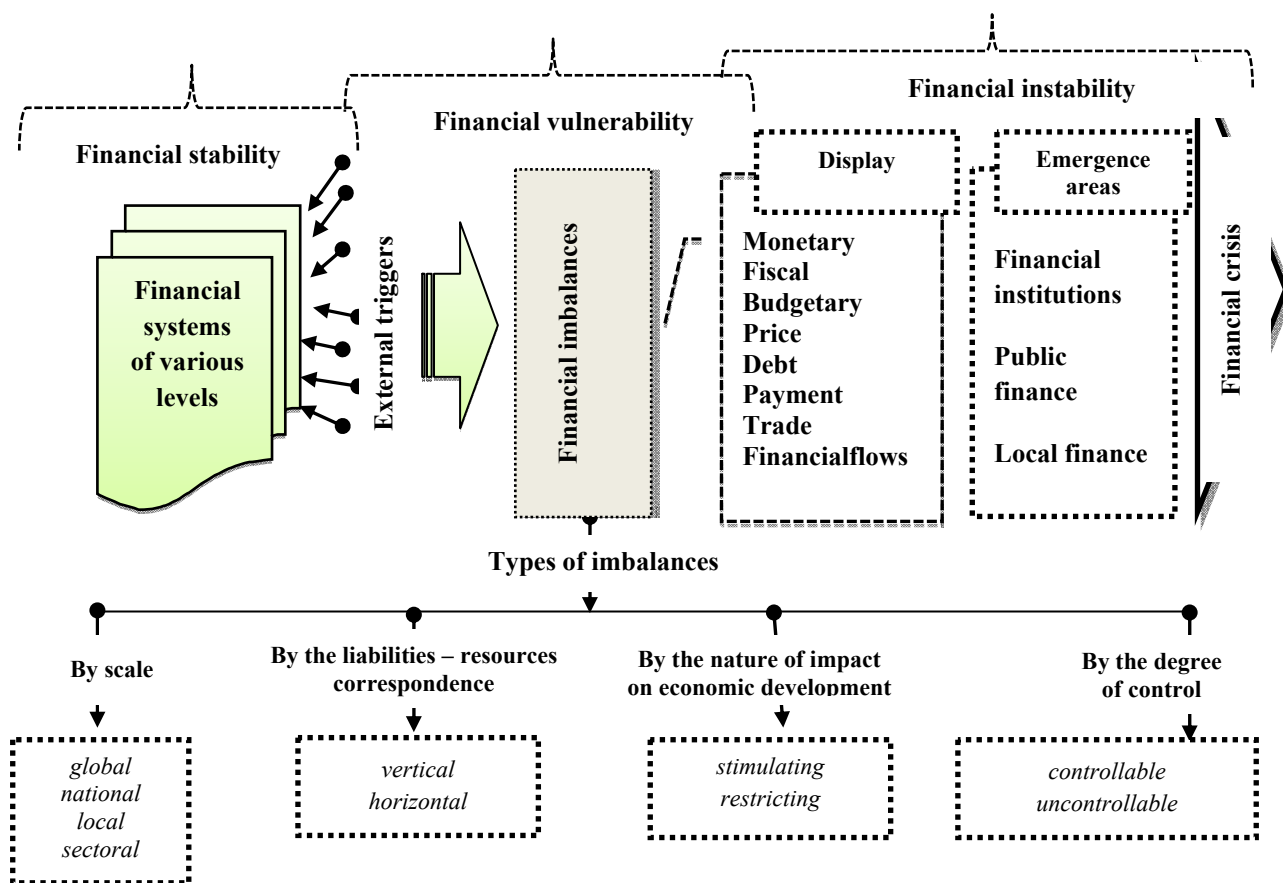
Financial stability

Financial vulnerability

Financial instability

Financial systems of various levels

External triggers

Financial imbalances

Display

Monetary
Fiscal
Budgetary
Price
Debt
Payment
Trade
Financialflows

Emergence areas

Financial institutions

Public finance

Local finance

Financial crisis

Types of imbalances

By scale

global
national
local
sectoral

By the liabilities – resources correspondence

vertical
horizontal

By the nature of impact on economic development

stimulating
restricting

By the degree of control

controllable
uncontrollable